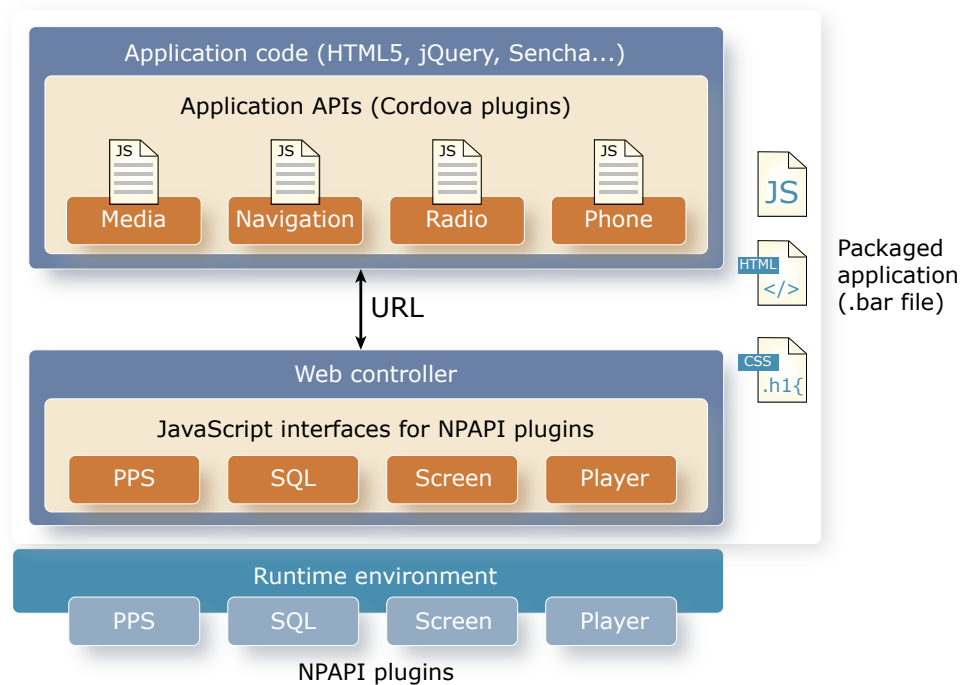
Application code (HTML5, jQuery, Sencha...)

Application APIs (Cordova plugins)

JS
Media

JS
Navigation

JS
Radio

JS
Phone

URL

Web controller

JavaScript interfaces for NPAPI plugins

PPS

SQL

Screen

Player

JS

HTML
</>

CSS
.h1{

Packaged application (.bar file)

Runtime environment

PPS

SQL

Screen

Player

NPAPI plugins